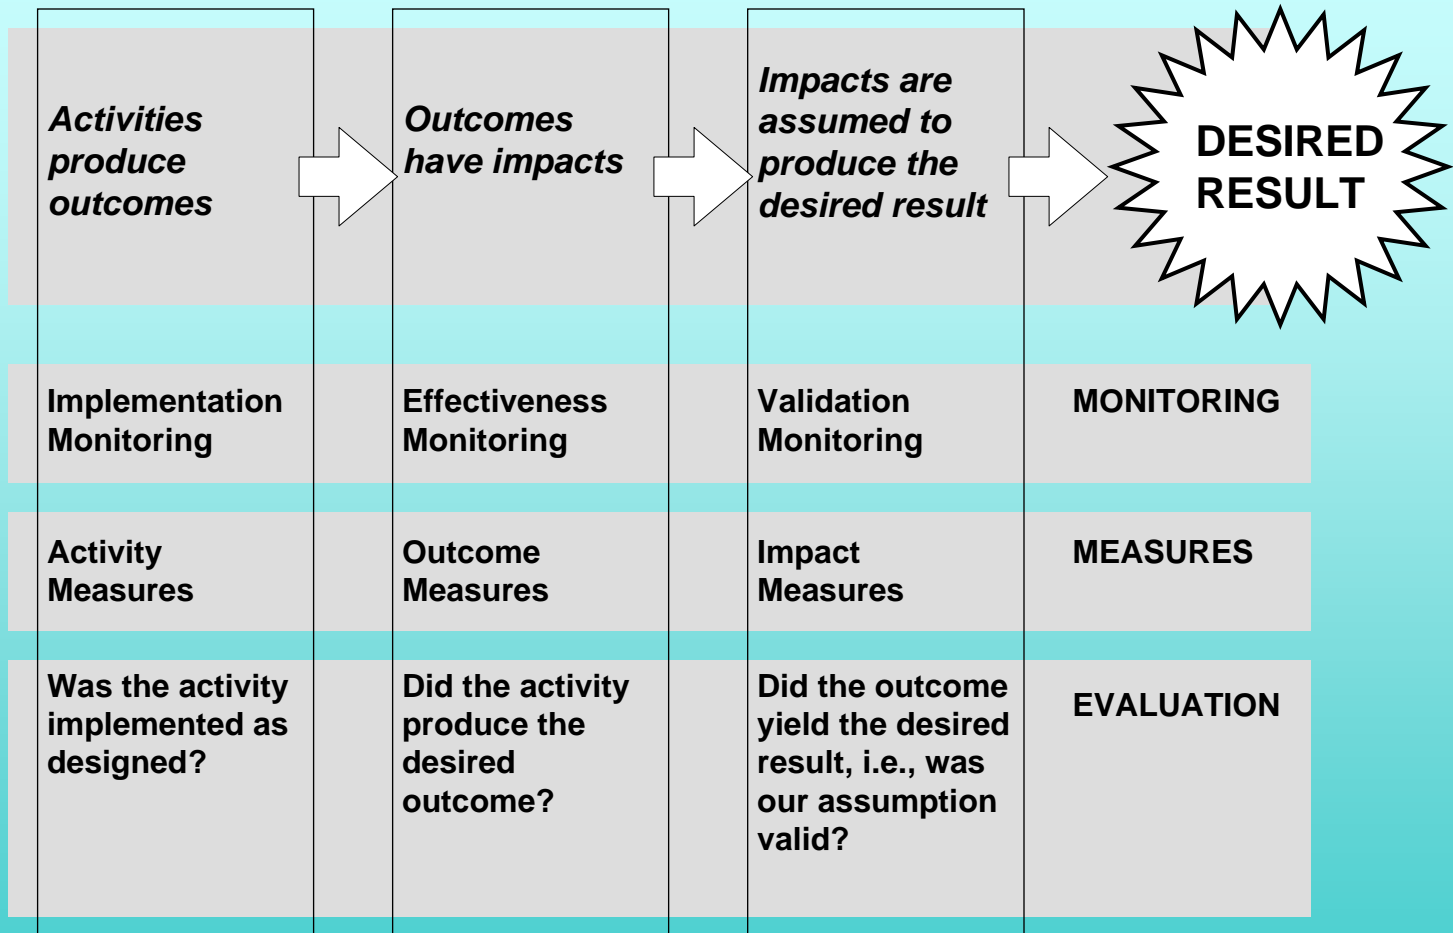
| Activities produce outcomes | Outcomes have impacts | Impacts are assumed to produce the desired result | DESIRED RESULT |
|---|---|---|---|
| Implementation Monitoring | Effectiveness Monitoring | Validation Monitoring | MONITORING |
| Activity Measures | Outcome Measures | Impact Measures | MEASURES |
| Was the activity implemented as designed? | Did the activity produce the desired outcome? | Did the outcome yield the desired result, i.e., was our assumption valid? | EVALUATION |